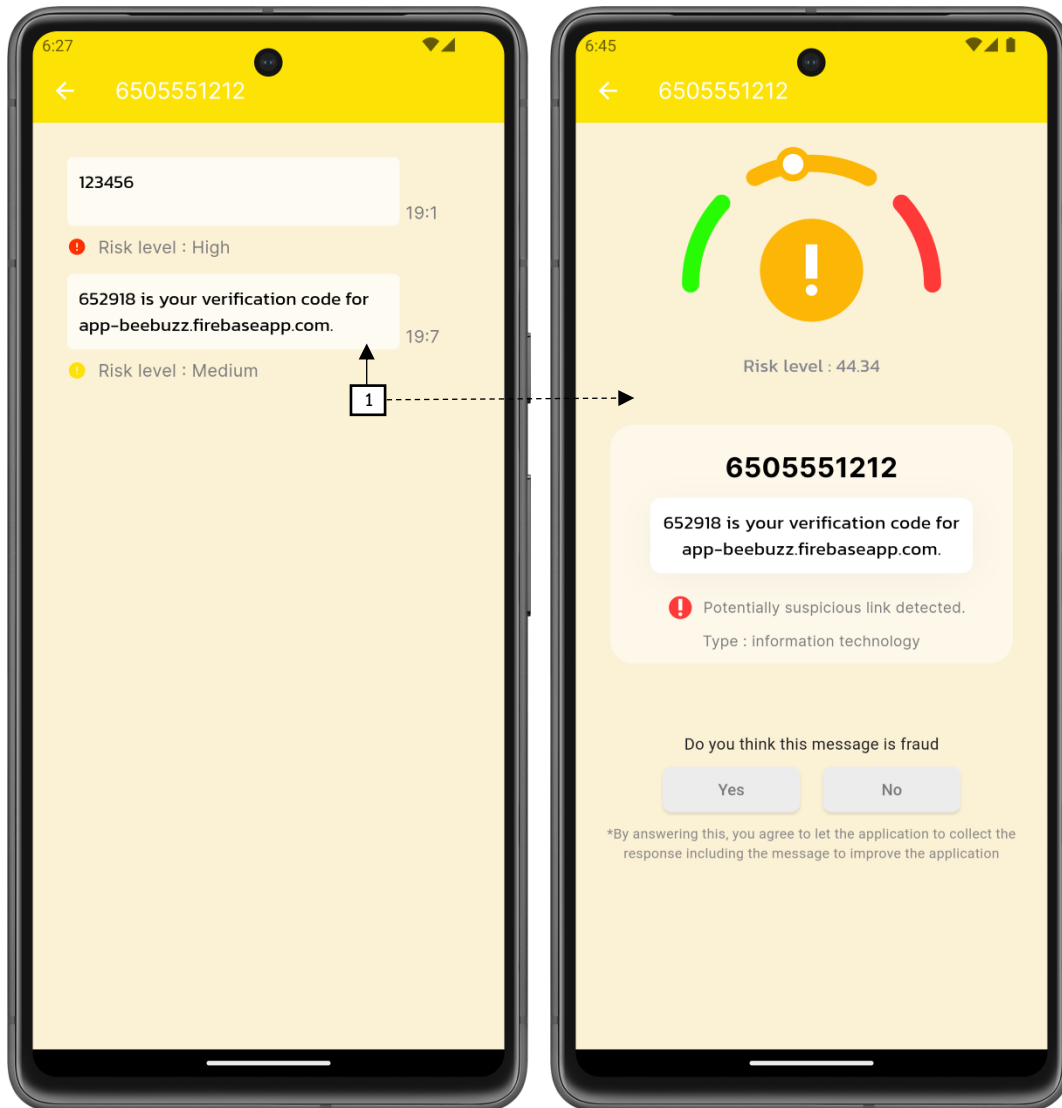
6:27

6505551212

123456

19:1

Risk level : High

652918 is your verification code for app-beebuzz.firebaseapp.com.

19:7

Risk level : Medium

1

6:45

6505551212

Risk level : 44.34

6505551212

652918 is your verification code for app-beebuzz.firebaseapp.com.

Potentially suspicious link detected.

Type : information technology

Do you think this message is fraud

Yes

No

*By answering this, you agree to let the application to collect the response including the message to improve the application